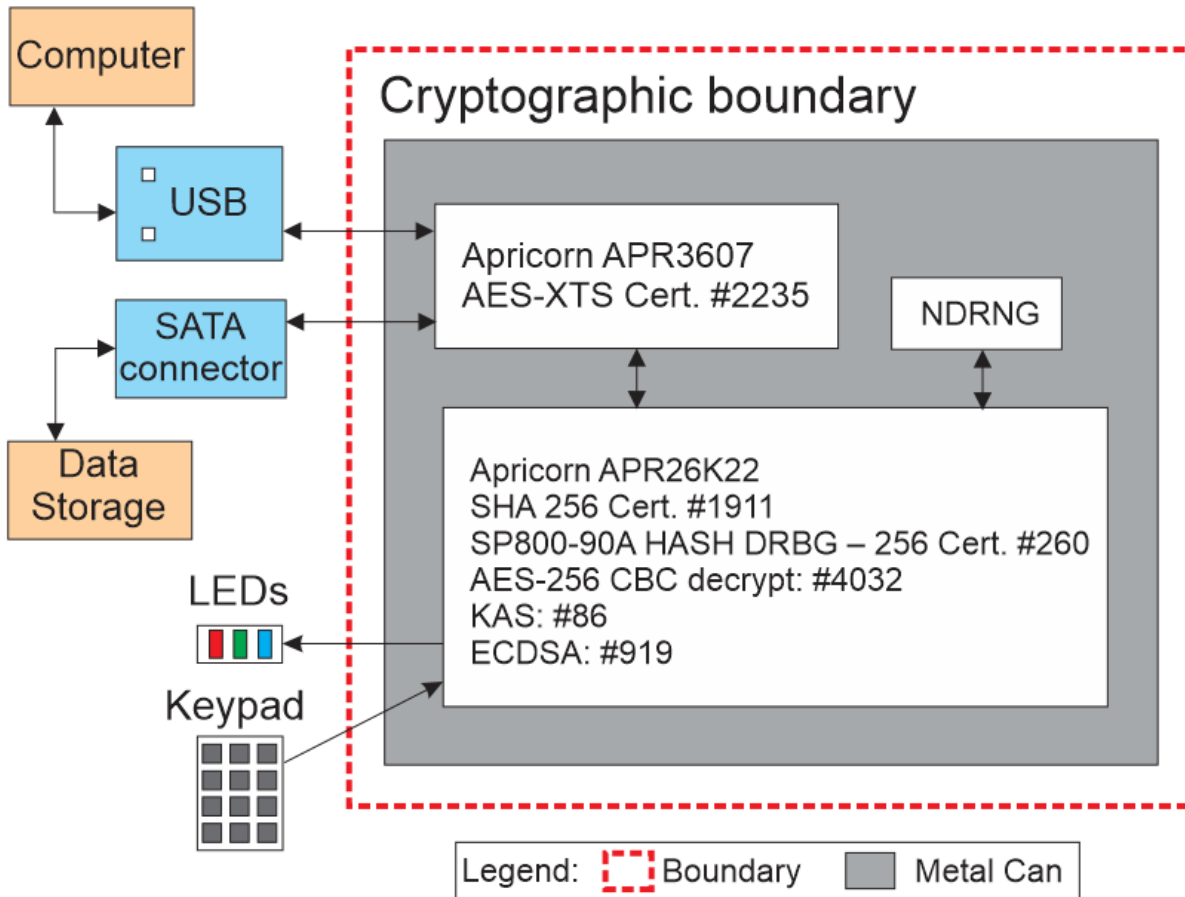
Computer

USB

SATA connector

Data Storage

LEDs

Keypad

Cryptographic boundary

Apricorn APR3607
AES-XTS Cert. #2235

NDRNG

Apricorn APR26K22
SHA 256 Cert. #1911
SP800-90A HASH DRBG – 256 Cert. #260
AES-256 CBC decrypt: #4032
KAS: #86
ECDSA: #919

Legend: Boundary Metal Can